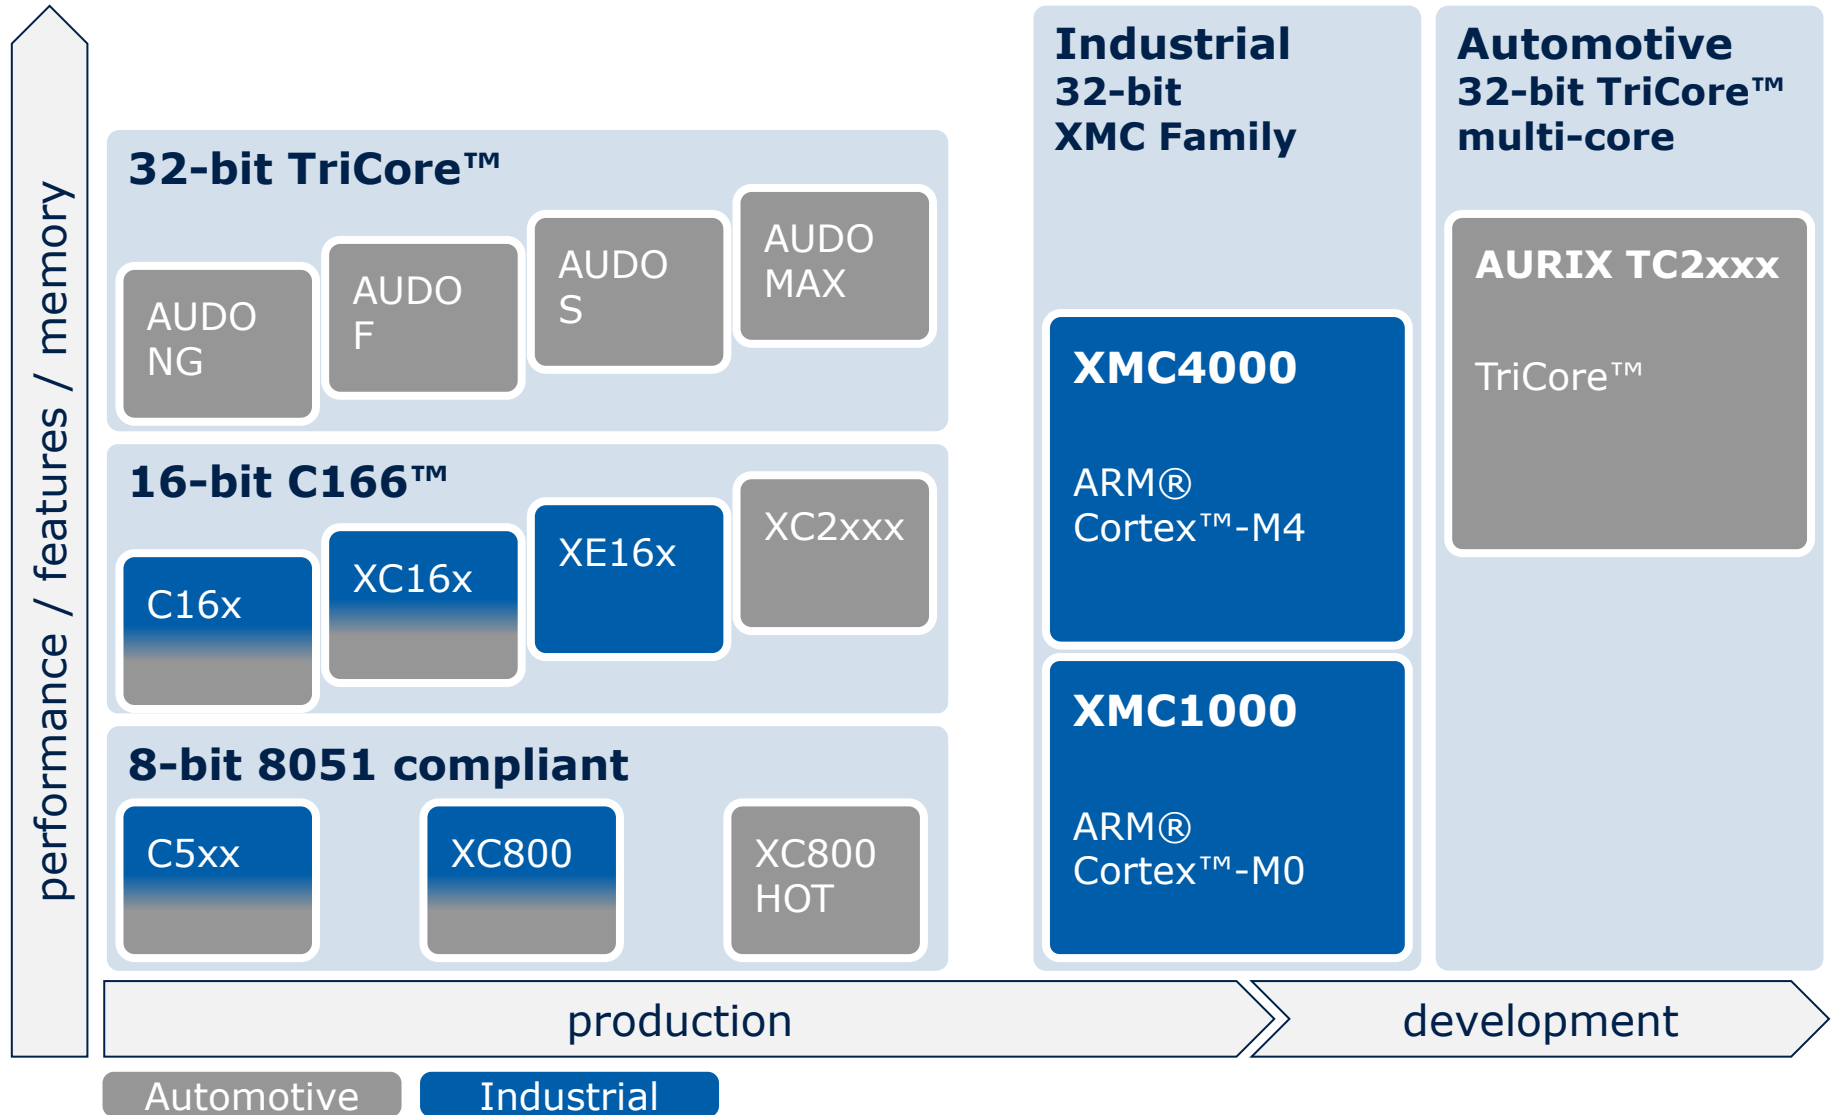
performance / features / memory

32-bit TriCore™

AUDO NG

AUDO F

AUDO S

AUDO MAX

16-bit C166™

C16x

XC16x

XE16x

XC2xxx

8-bit 8051 compliant

C5xx

XC800

XC800 HOT

Industrial 32-bit XMC Family

XMC4000

ARM® Cortex™-M4

XMC1000

ARM® Cortex™-M0

Automotive 32-bit TriCore™ multi-core

AURIX TC2xxx

TriCore™

production

development

Automotive

Industrial